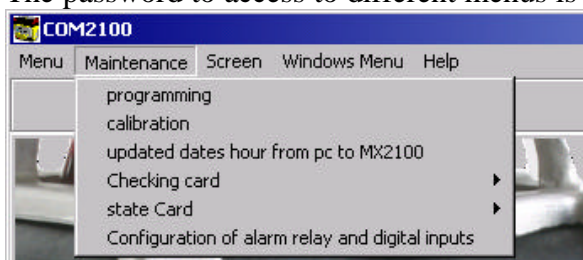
The password to access to different menus is

COM2100

Menu Maintenance Screen Windows Menu Help

programming
calibration
updated dates hour from pc to MX2100
Checking card
state Card
Configuration of alarm relay and digital inputs